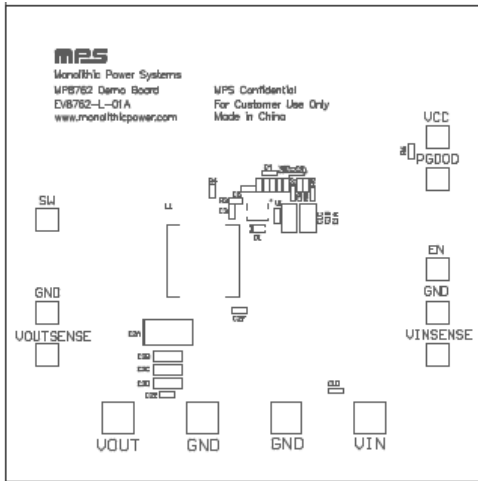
MPS
Monolithic Power Systems
MP8762 Demo Board
EV8762-L-01A
www.monolithicpower.com

MPS Confidential
For Customer Use Only
Made in China

VCC
PGOOD
SW
L1
EN
GND
GND
VOUTSENSE
VINSENSE
VOUT
GND
GND
VIN